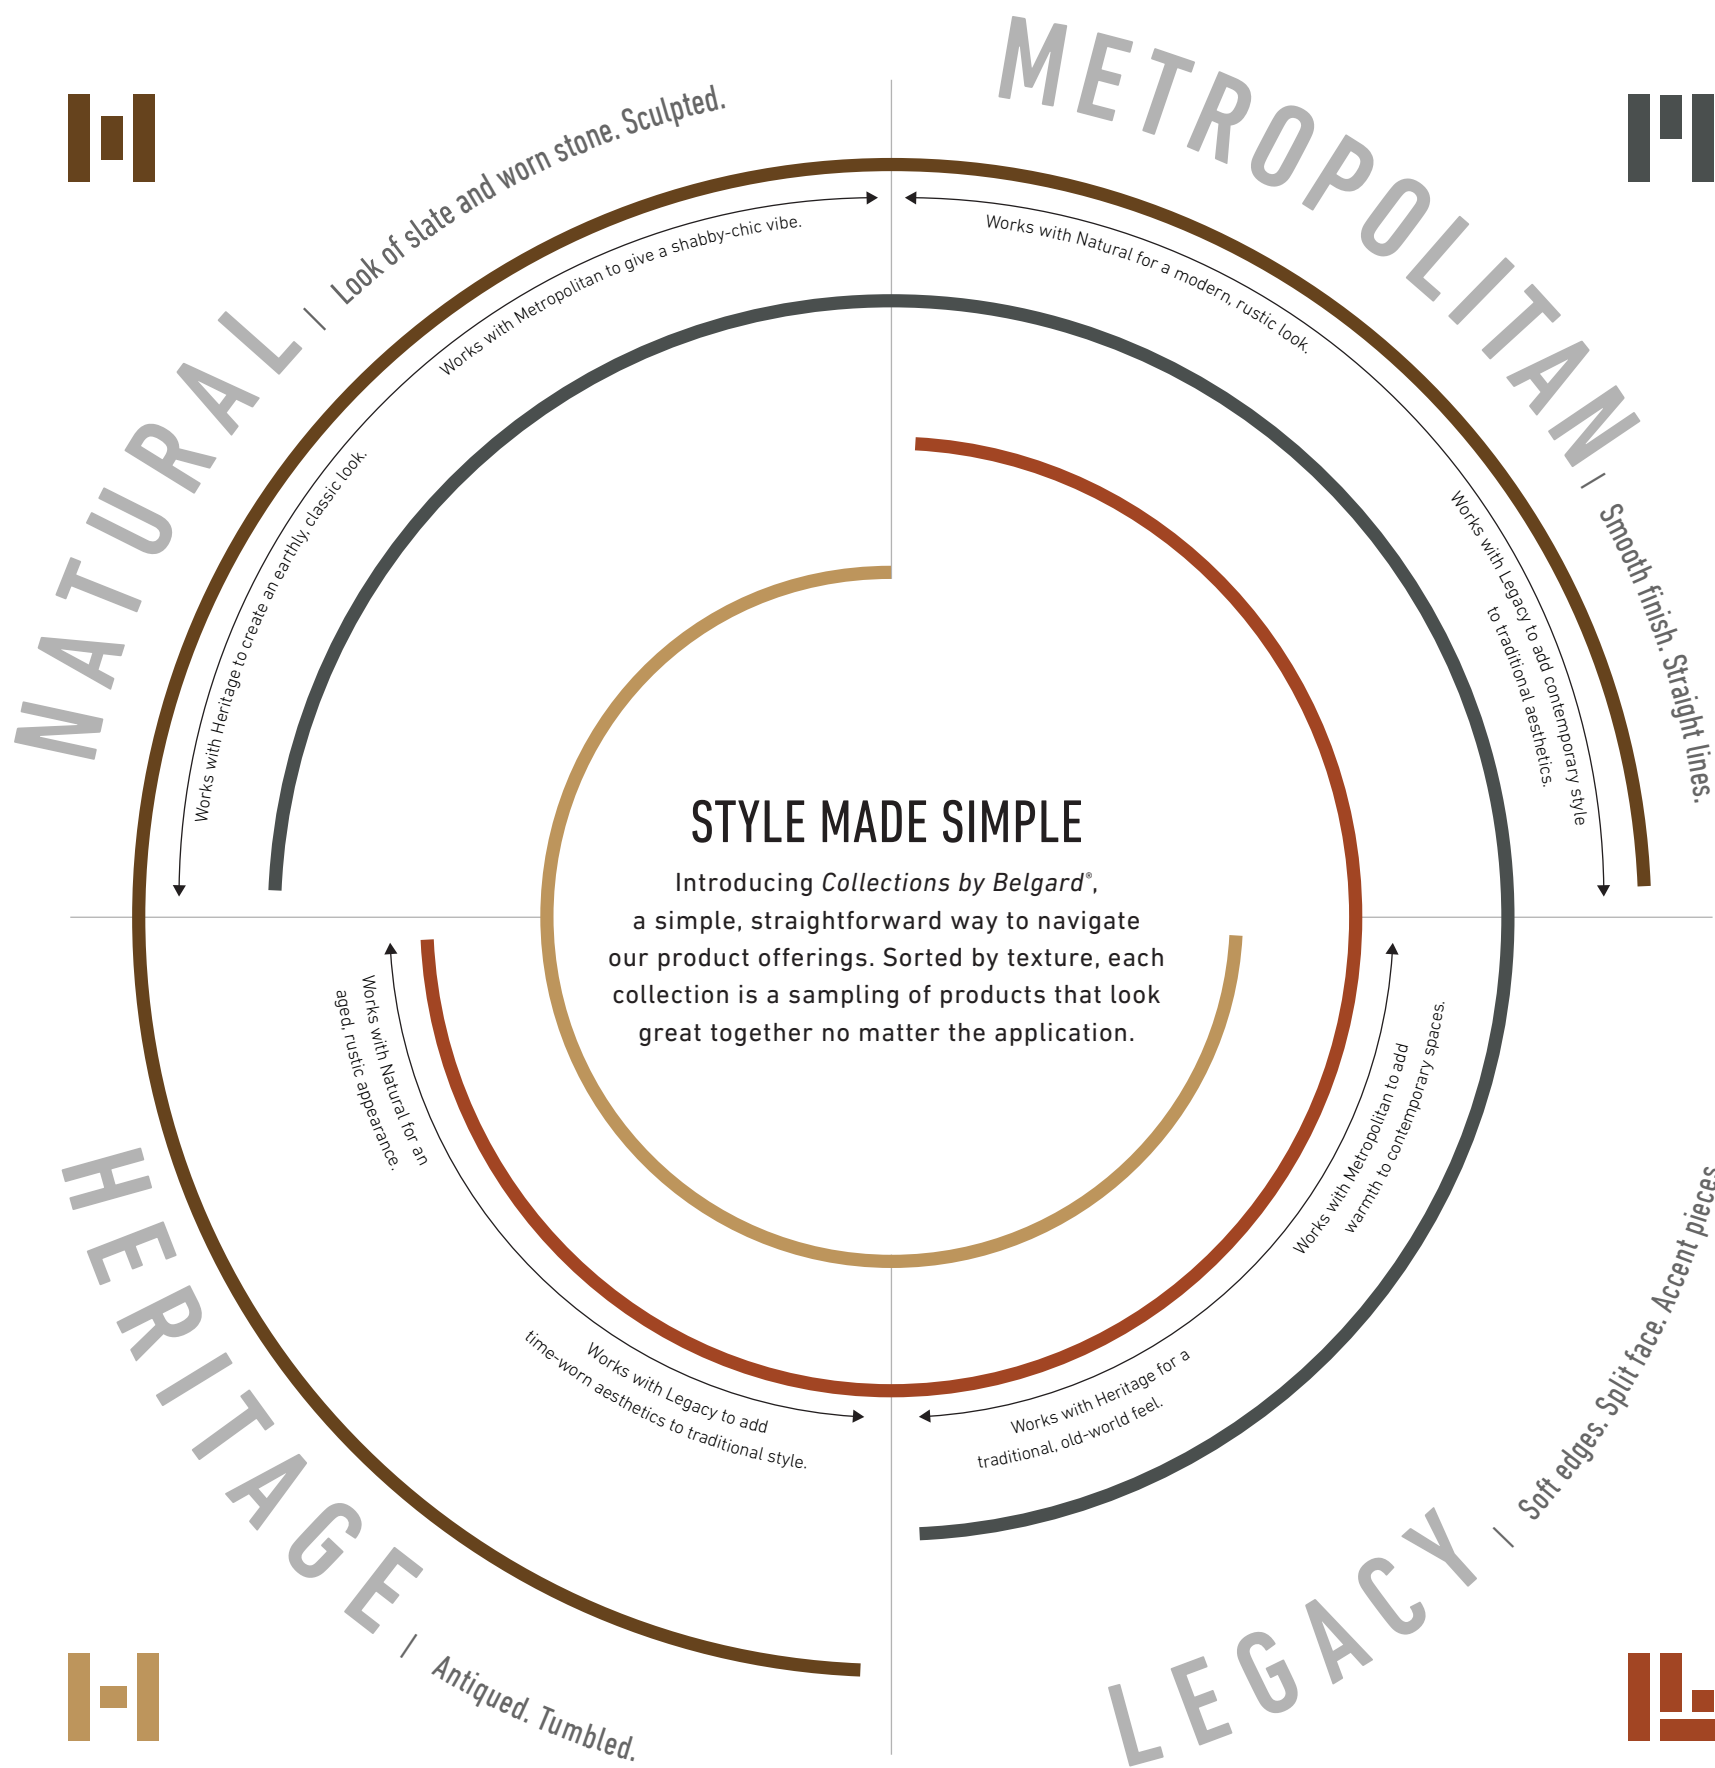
NATURAL / Look of slate and worn stone. Sculpted.

METROPOLITAN / Smooth finish. Straight lines.

Works with Metropolitan to give a shabby-chic vibe.

Works with Natural for a modern, rustic look.

Works with Heritage to create an earthly, classic look.

Works with Legacy to add contemporary style to traditional aesthetics.

STYLE MADE SIMPLE

Introducing *Collections by Belgard*®, a simple, straightforward way to navigate our product offerings. Sorted by texture, each collection is a sampling of products that look great together no matter the application.

Works with Natural for an aged, rustic appearance.

Works with Metropolitan to add warmth to contemporary spaces.

Works with Legacy to add time-worn aesthetics to traditional style.

Works with Heritage for a traditional, old-world feel.

HERITAGE / Antiqued. Tumbled.

LEGACY / Soft edges. Split face. Accent pieces